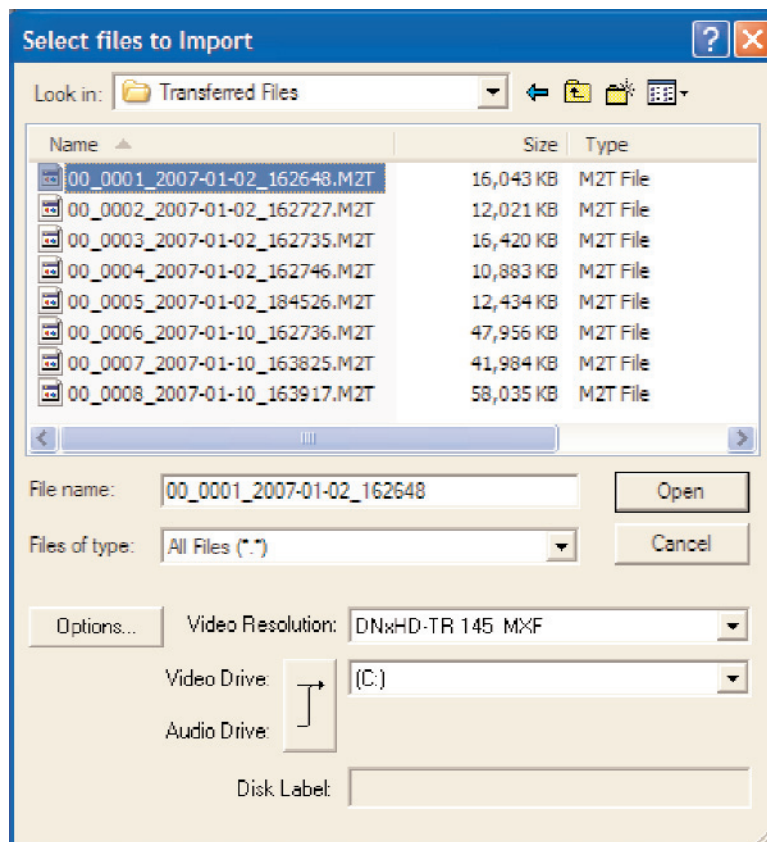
Select files to Import

Look in: Transferred Files

| Name | Size | Type |
|---|---|---|
| 00_0001_2007-01-02_162648.M2T | 16,043 KB | M2T File |
| 00_0002_2007-01-02_162727.M2T | 12,021 KB | M2T File |
| 00_0003_2007-01-02_162735.M2T | 16,420 KB | M2T File |
| 00_0004_2007-01-02_162746.M2T | 10,883 KB | M2T File |
| 00_0005_2007-01-02_184526.M2T | 12,434 KB | M2T File |
| 00_0006_2007-01-10_162736.M2T | 47,956 KB | M2T File |
| 00_0007_2007-01-10_163825.M2T | 41,984 KB | M2T File |
| 00_0008_2007-01-10_163917.M2T | 58,035 KB | M2T File |

File name: 00_0001_2007-01-02_162648

Open

Files of type: All Files (*.*)

Cancel

Options...

Video Resolution: DNxHD-TR 145 MXF

Video Drive: (C:)

Audio Drive:

Disk Label: